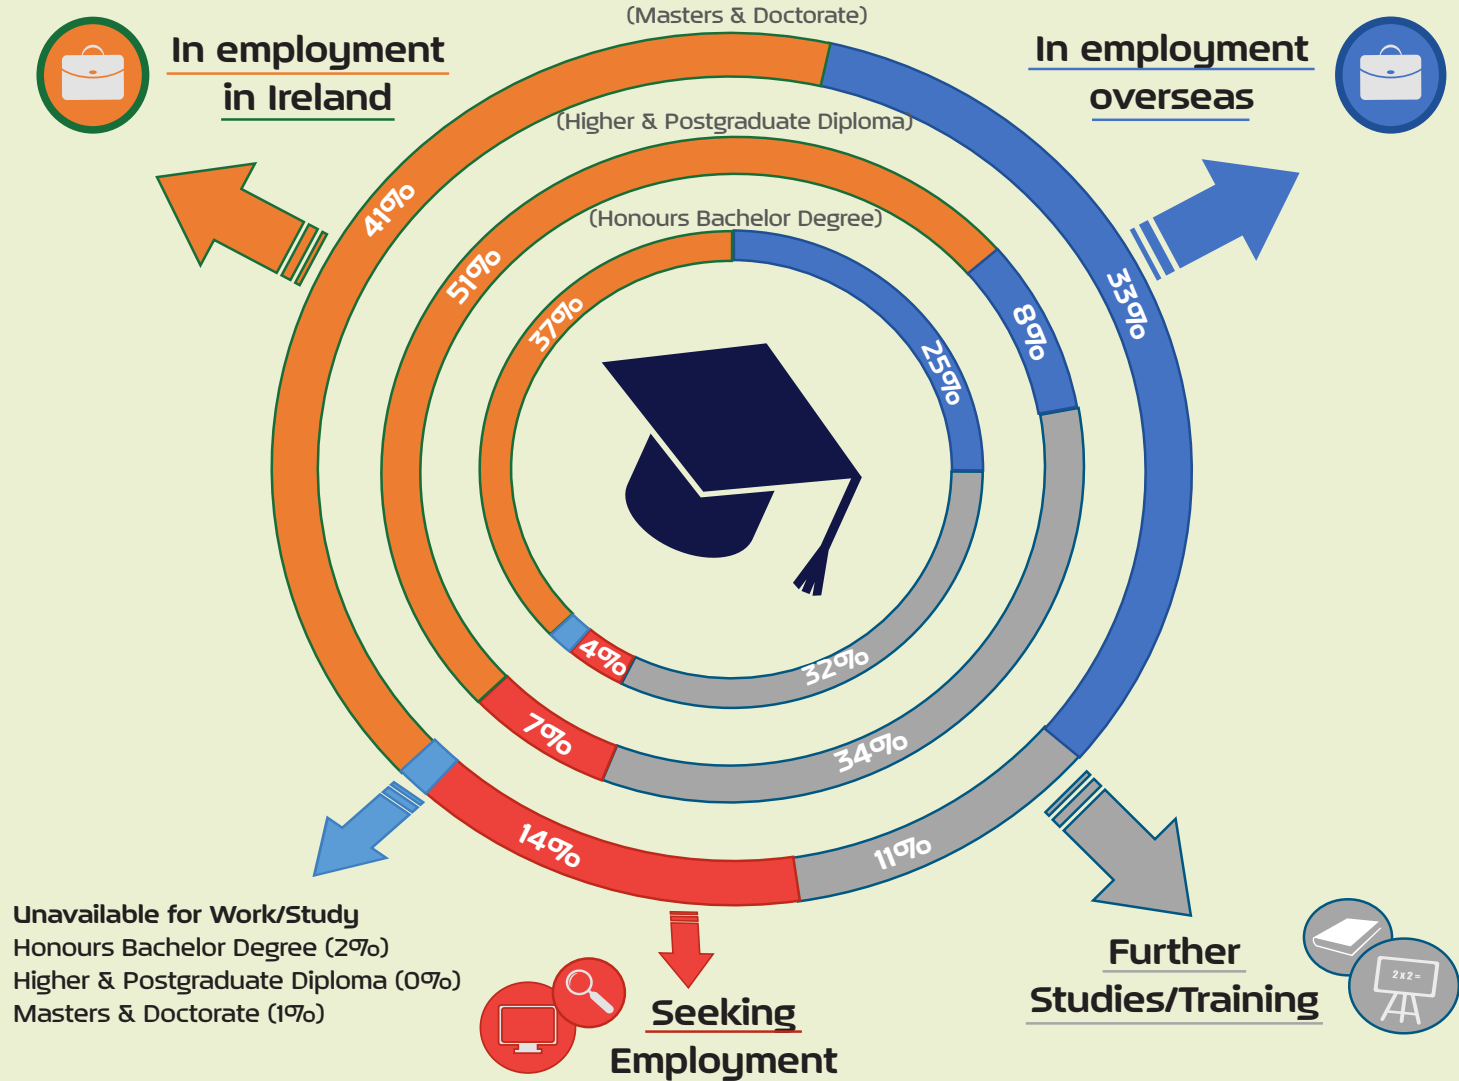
In employment in Ireland

(Masters & Doctorate)

In employment overseas

(Higher & Postgraduate Diploma)

(Honours Bachelor Degree)

41%

51%

37%

25%

8%

33%

4%

32%

7%

34%

14%

11%

Unavailable for Work/Study
Honours Bachelor Degree (2%)
Higher & Postgraduate Diploma (0%)
Masters & Doctorate (1%)

Seeking Employment

Further Studies/Training

2x2=